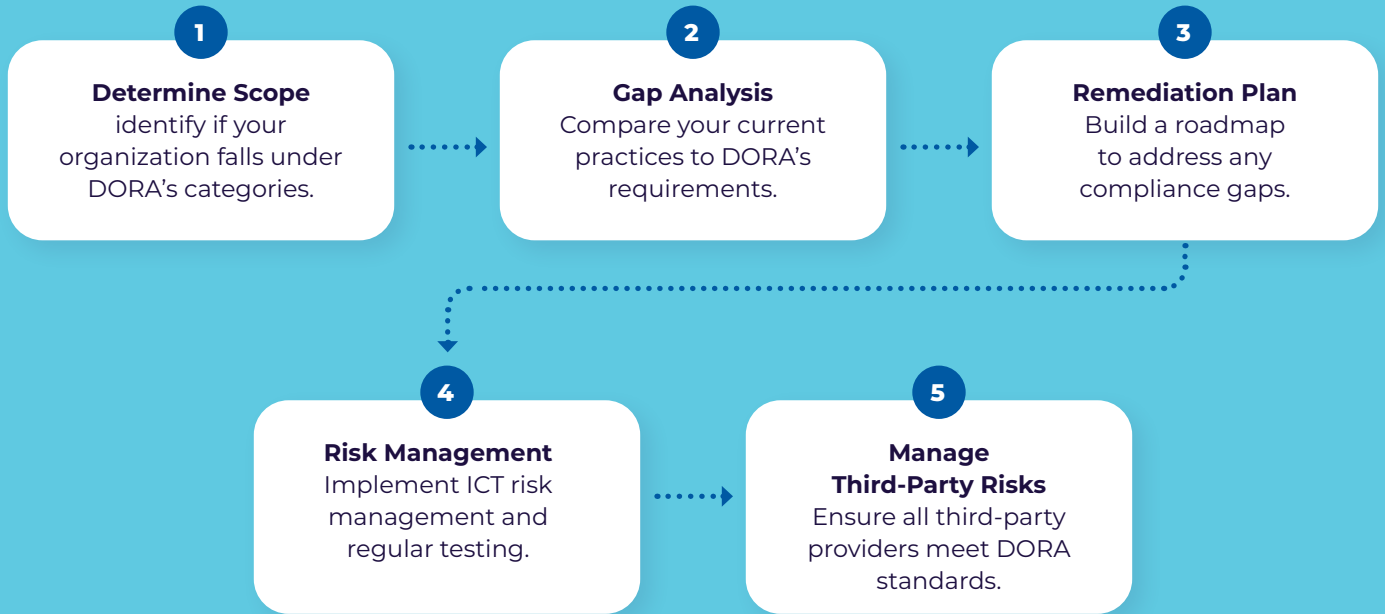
1

Determine Scope
identify if your organization falls under DORA’s categories.

2

Gap Analysis
Compare your current practices to DORA’s requirements.

3

Remediation Plan
Build a roadmap to address any compliance gaps.

4

Risk Management
Implement ICT risk management and regular testing.

5

Manage Third-Party Risks
Ensure all third-party providers meet DORA standards.